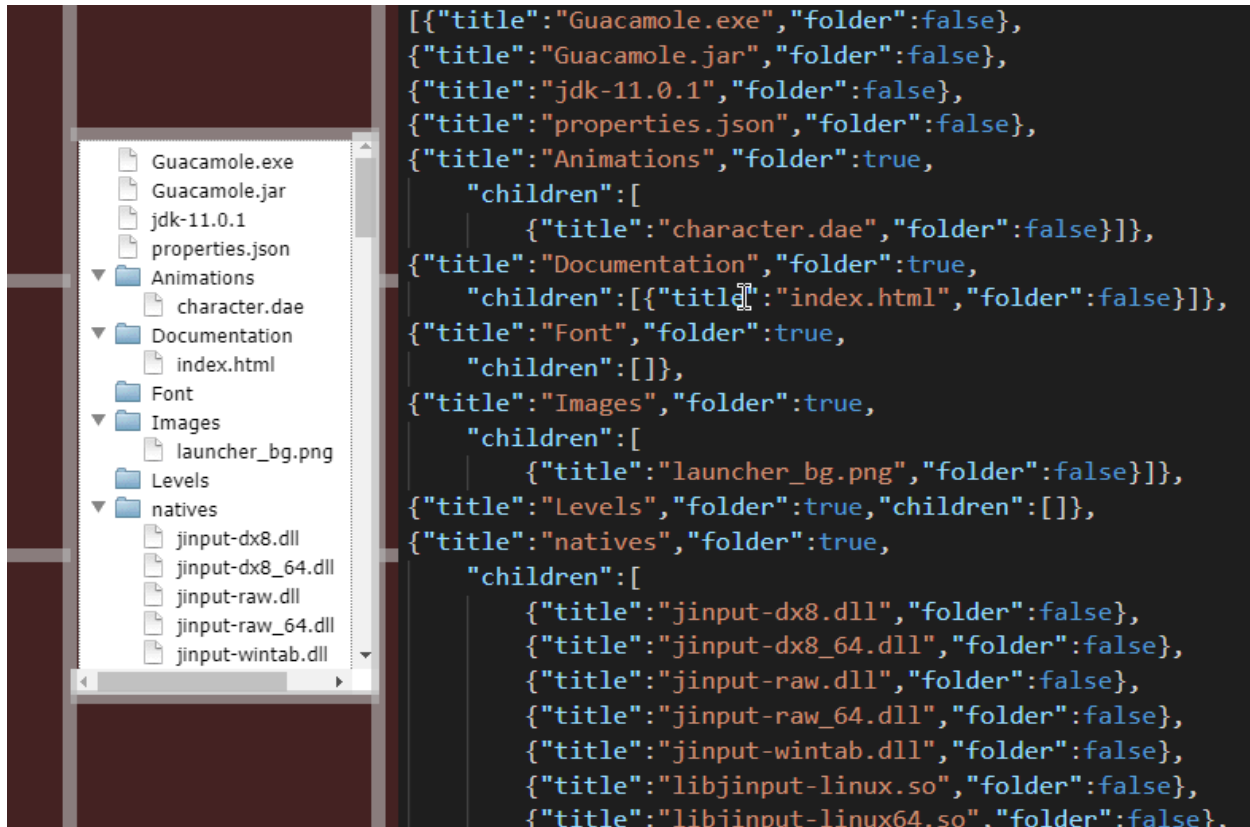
Guacamole.exe
Guacamole.jar
jdk-11.0.1
properties.json
Animations
character.dae
Documentation
index.html
Font
Images
launcher_bg.png
Levels
natives
jinput-dx8.dll
jinput-dx8_64.dll
jinput-raw.dll
jinput-raw_64.dll
jinput-wintab.dll

[{"title":"Guacamole.exe","folder":false},
{"title":"Guacamole.jar","folder":false},
{"title":"jdk-11.0.1","folder":false},
{"title":"properties.json","folder":false},
{"title":"Animations","folder":true,
"children":[
{"title":"character.dae","folder":false}]},
{"title":"Documentation","folder":true,
"children":[{"title":"index.html","folder":false}]},
{"title":"Font","folder":true,
"children":[]},
{"title":"Images","folder":true,
"children":[
{"title":"launcher_bg.png","folder":false}]},
{"title":"Levels","folder":true,"children":[]},
{"title":"natives","folder":true,
"children":[
{"title":"jinput-dx8.dll","folder":false},
{"title":"jinput-dx8_64.dll","folder":false},
{"title":"jinput-raw.dll","folder":false},
{"title":"jinput-raw_64.dll","folder":false},
{"title":"jinput-wintab.dll","folder":false},
{"title":"libjinput-linux.so","folder":false},
{"title":"libjinput-linux64.so","folder":false},